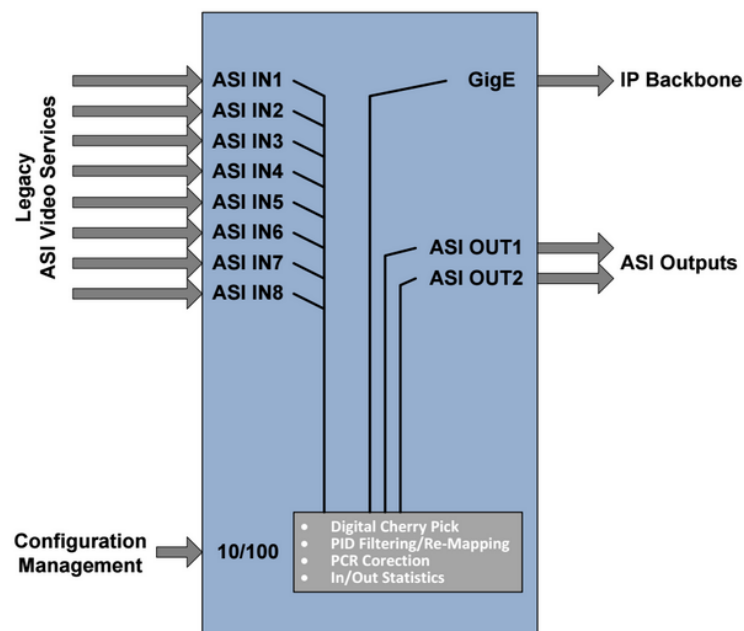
Legacy
ASI Video Services

ASI IN1
ASI IN2
ASI IN3
ASI IN4
ASI IN5
ASI IN6
ASI IN7
ASI IN8

GigE

IP Backbone

ASI OUT1
ASI OUT2

ASI Outputs

Configuration
Management

10/100

• Digital Cherry Pick
• PID Filtering/Re-Mapping
• PCR Corection
• In/Out Statistics